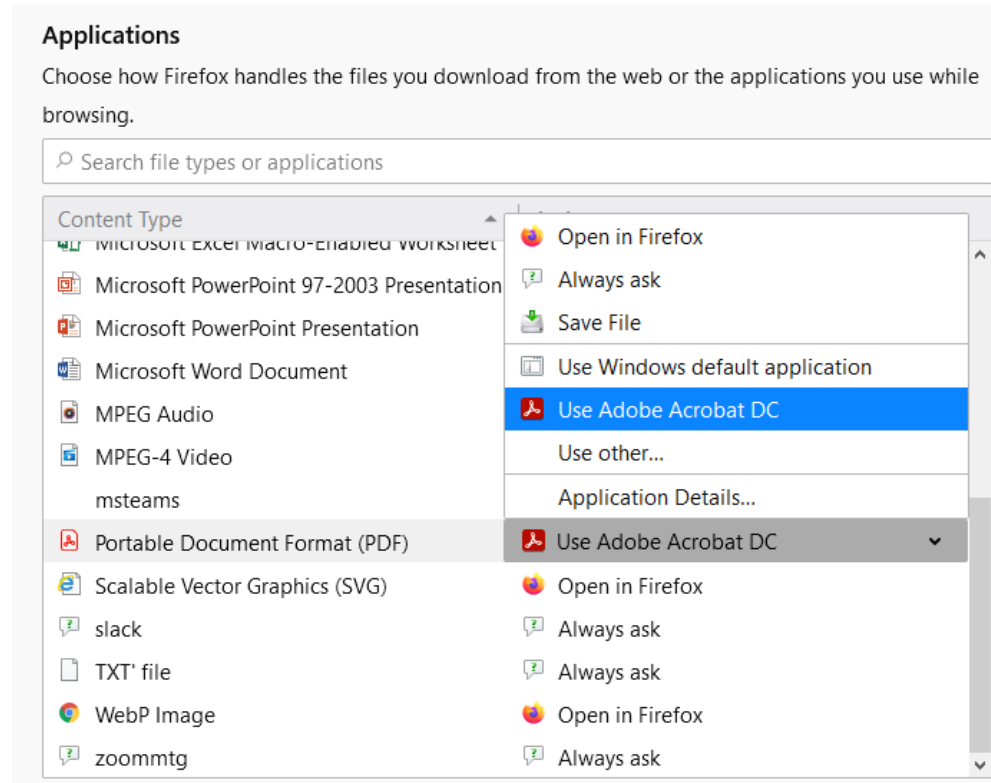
Applications

Choose how Firefox handles the files you download from the web or the applications you use while browsing.

Search file types or applications

Content Type

Microsoft Excel Macro-Enabled Worksheet
Microsoft PowerPoint 97-2003 Presentation
Microsoft PowerPoint Presentation
Microsoft Word Document
MPEG Audio
MPEG-4 Video
msteams
Portable Document Format (PDF)
Scalable Vector Graphics (SVG)
slack
TXT' file
WebP Image
zoommtg

Open in Firefox
Always ask
Save File
Use Windows default application
Use Adobe Acrobat DC
Use other...
Application Details...

Use Adobe Acrobat DC
Open in Firefox
Always ask
Always ask
Open in Firefox
Always ask